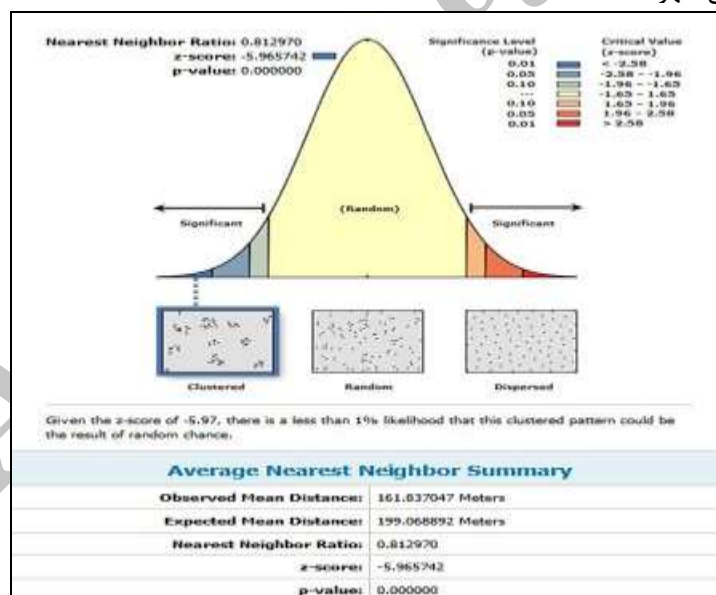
Nearest Neighbor Ratio: 0.812970
z-score: -5.965742
p-value: 0.000000

| Significance Level (p-value) | Critical Value (z-score) |
|---|---|
| 0.01 | < -2.58 |
| 0.05 | -2.58 - -1.96 |
| 0.10 | -1.96 - -1.65 |
| --- | -1.65 - 1.65 |
| 0.10 | 1.65 - 1.96 |
| 0.05 | 1.96 - 2.58 |
| 0.01 | > 2.58 |

Significant
(Random)
Significant

Clustered
Random
Dispersed

Given the z-score of -5.97, there is a less than 1% likelihood that this clustered pattern could be the result of random chance.

Average Nearest Neighbor Summary

| | |
|---|---|
| Observed Mean Distance: | 161.837047 Meters |
| Expected Mean Distance: | 199.068892 Meters |
| Nearest Neighbor Ratio: | 0.812970 |
| z-score: | -5.965742 |
| p-value: | 0.000000 |